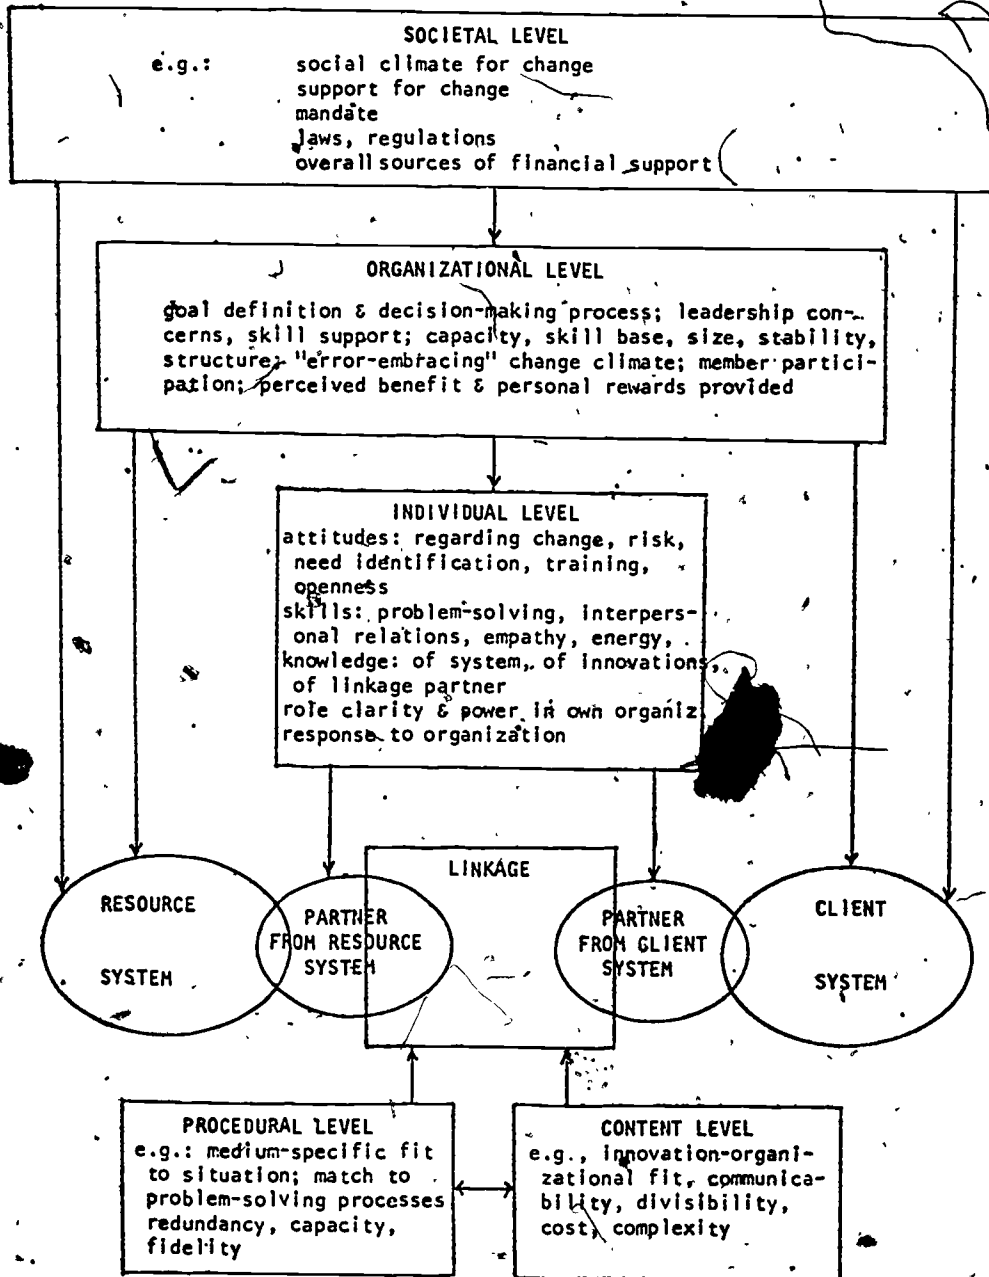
SOCIETAL LEVEL
e.g.: social climate for change
support for change
mandate
laws, regulations
overall sources of financial support

ORGANIZATIONAL LEVEL
goal definition & decision-making process; leadership concerns, skill support; capacity, skill base, size, stability, structure; "error-embracing" change climate; member participation; perceived benefit & personal rewards provided

INDIVIDUAL LEVEL
attitudes: regarding change, risk, need identification, training, openness
skills: problem-solving, interpersonal relations, empathy, energy,
knowledge: of system, of innovations, of linkage partner
role clarity & power in own organiz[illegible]
response to organization

LINKAGE

RESOURCE SYSTEM

PARTNER FROM RESOURCE SYSTEM

PARTNER FROM CLIENT SYSTEM

CLIENT SYSTEM

PROCEDURAL LEVEL
e.g.: medium-specific fit to situation; match to problem-solving processes redundancy, capacity, fidelity

CONTENT LEVEL
e.g., innovation-organizational fit, communicability, divisibility, cost, complexity